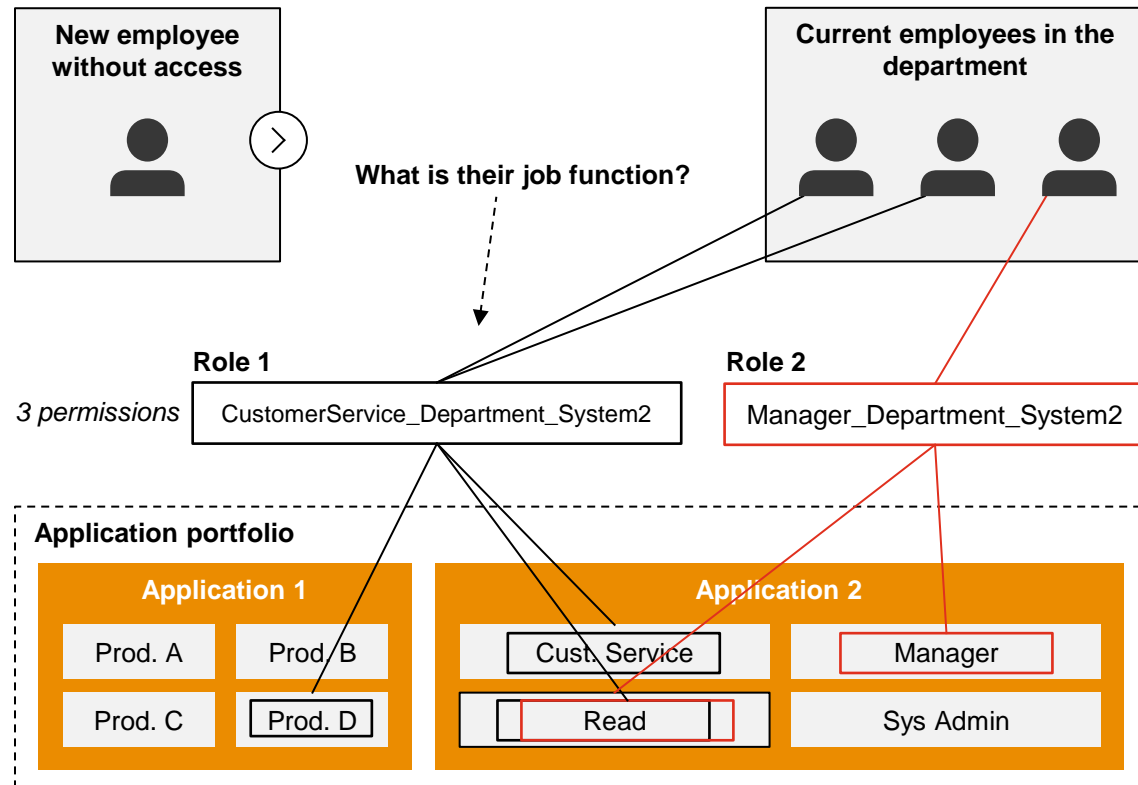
New employee without access

Current employees in the department

What is their job function?

Role 1

3 permissions

CustomerService_Department_System2

Role 2

Manager_Department_System2

Application portfolio

Application 1

Prod. A

Prod. B

Prod. C

Prod. D

Application 2

Cust. Service

Manager

Read

Sys Admin